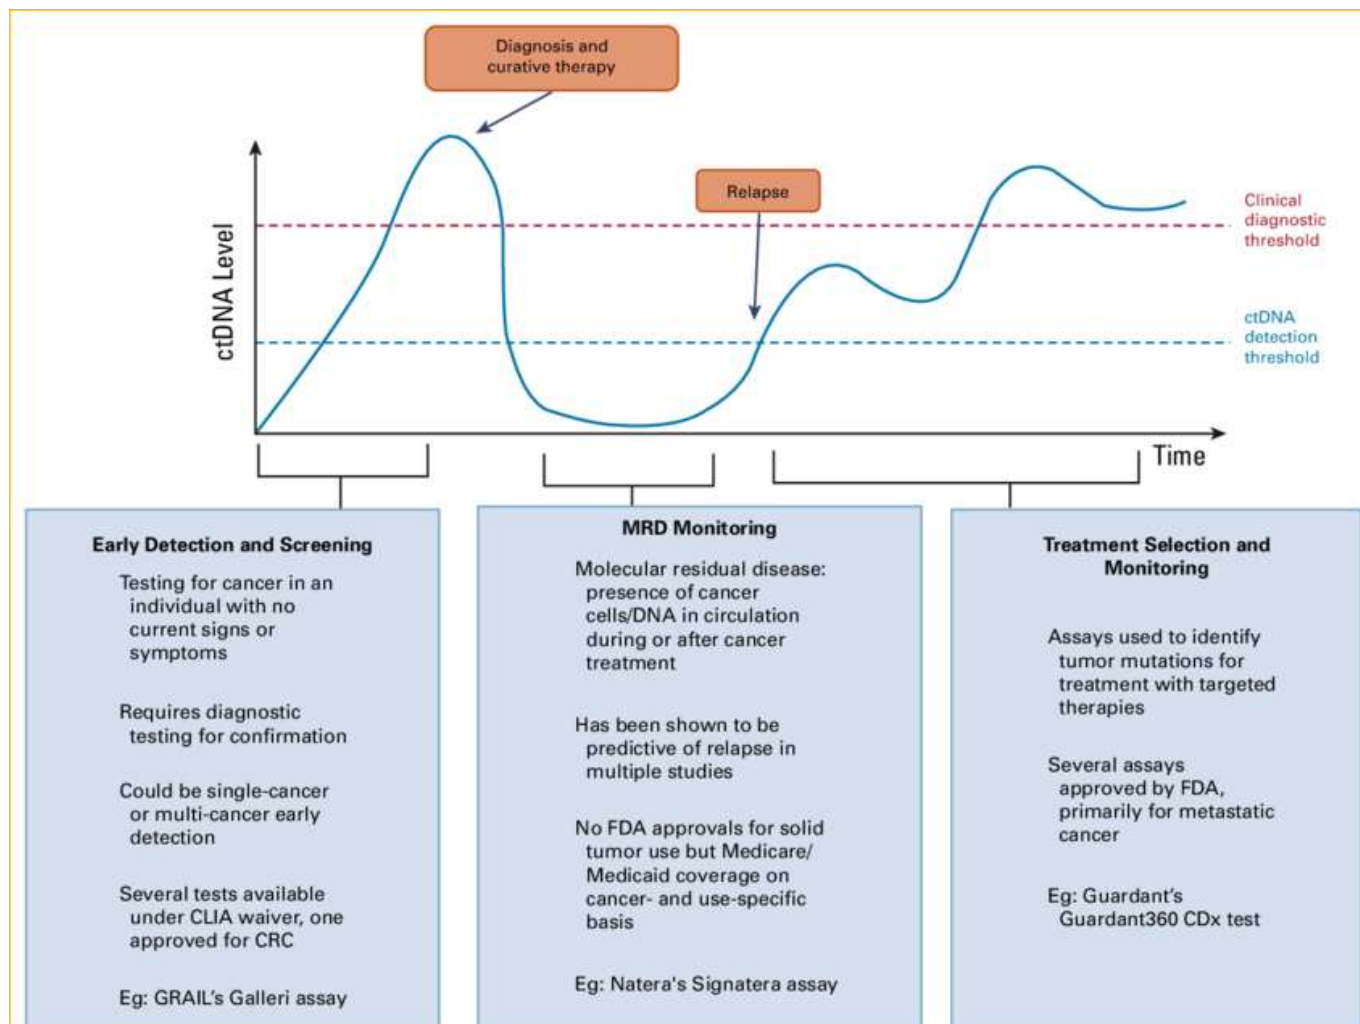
Diagnosis and curative therapy

Relapse

ctDNA Level

Clinical diagnostic threshold

ctDNA detection threshold

Time

Early Detection and Screening

Testing for cancer in an individual with no current signs or symptoms

Requires diagnostic testing for confirmation

Could be single-cancer or multi-cancer early detection

Several tests available under CLIA waiver, one approved for CRC

Eg: GRAIL's Galleri assay

MRD Monitoring

Molecular residual disease: presence of cancer cells/DNA in circulation during or after cancer treatment

Has been shown to be predictive of relapse in multiple studies

No FDA approvals for solid tumor use but Medicare/ Medicaid coverage on cancer- and use-specific basis

Eg: Natera's Signatera assay

Treatment Selection and Monitoring

Assays used to identify tumor mutations for treatment with targeted therapies

Several assays approved by FDA, primarily for metastatic cancer

Eg: Guardant's Guardant360 CDx test